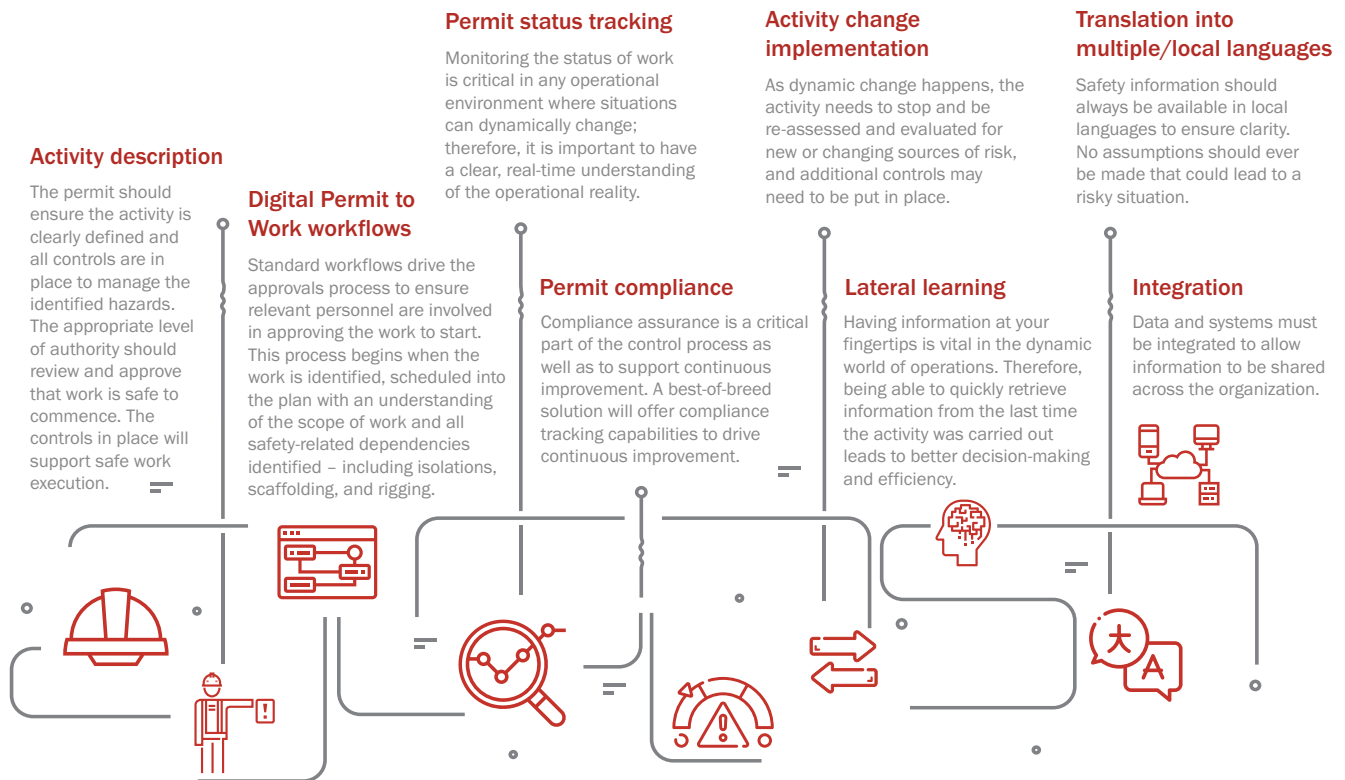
Activity description

The permit should ensure the activity is clearly defined and all controls are in place to manage the identified hazards. The appropriate level of authority should review and approve that work is safe to commence. The controls in place will support safe work execution.

Digital Permit to Work workflows

Standard workflows drive the approvals process to ensure relevant personnel are involved in approving the work to start. This process begins when the work is identified, scheduled into the plan with an understanding of the scope of work and all safety-related dependencies identified – including isolations, scaffolding, and rigging.

Permit status tracking

Monitoring the status of work is critical in any operational environment where situations can dynamically change; therefore, it is important to have a clear, real-time understanding of the operational reality.

Permit compliance

Compliance assurance is a critical part of the control process as well as to support continuous improvement. A best-of-breed solution will offer compliance tracking capabilities to drive continuous improvement.

Activity change implementation

As dynamic change happens, the activity needs to stop and be re-assessed and evaluated for new or changing sources of risk, and additional controls may need to be put in place.

Lateral learning

Having information at your fingertips is vital in the dynamic world of operations. Therefore, being able to quickly retrieve information from the last time the activity was carried out leads to better decision-making and efficiency.

Translation into multiple/local languages

Safety information should always be available in local languages to ensure clarity. No assumptions should ever be made that could lead to a risky situation.

Integration

Data and systems must be integrated to allow information to be shared across the organization.

大

A